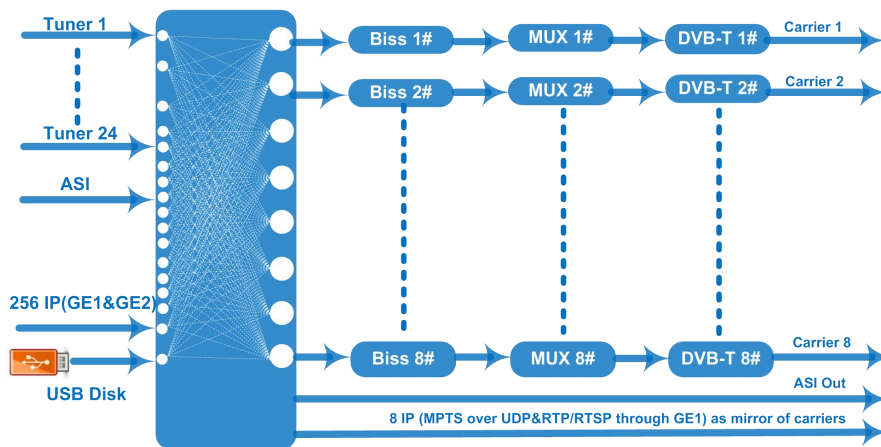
Tuner 1

Tuner 24

ASI

256 IP(GE1&GE2)

USB Disk

Biss 1#

MUX 1#

DVB-T 1#

Carrier 1

Biss 2#

MUX 2#

DVB-T 2#

Carrier 2

Biss 8#

MUX 8#

DVB-T 8#

Carrier 8

ASI Out

8 IP (MPTS over UDP&RTP/RTSP through GE1) as mirror of carriers